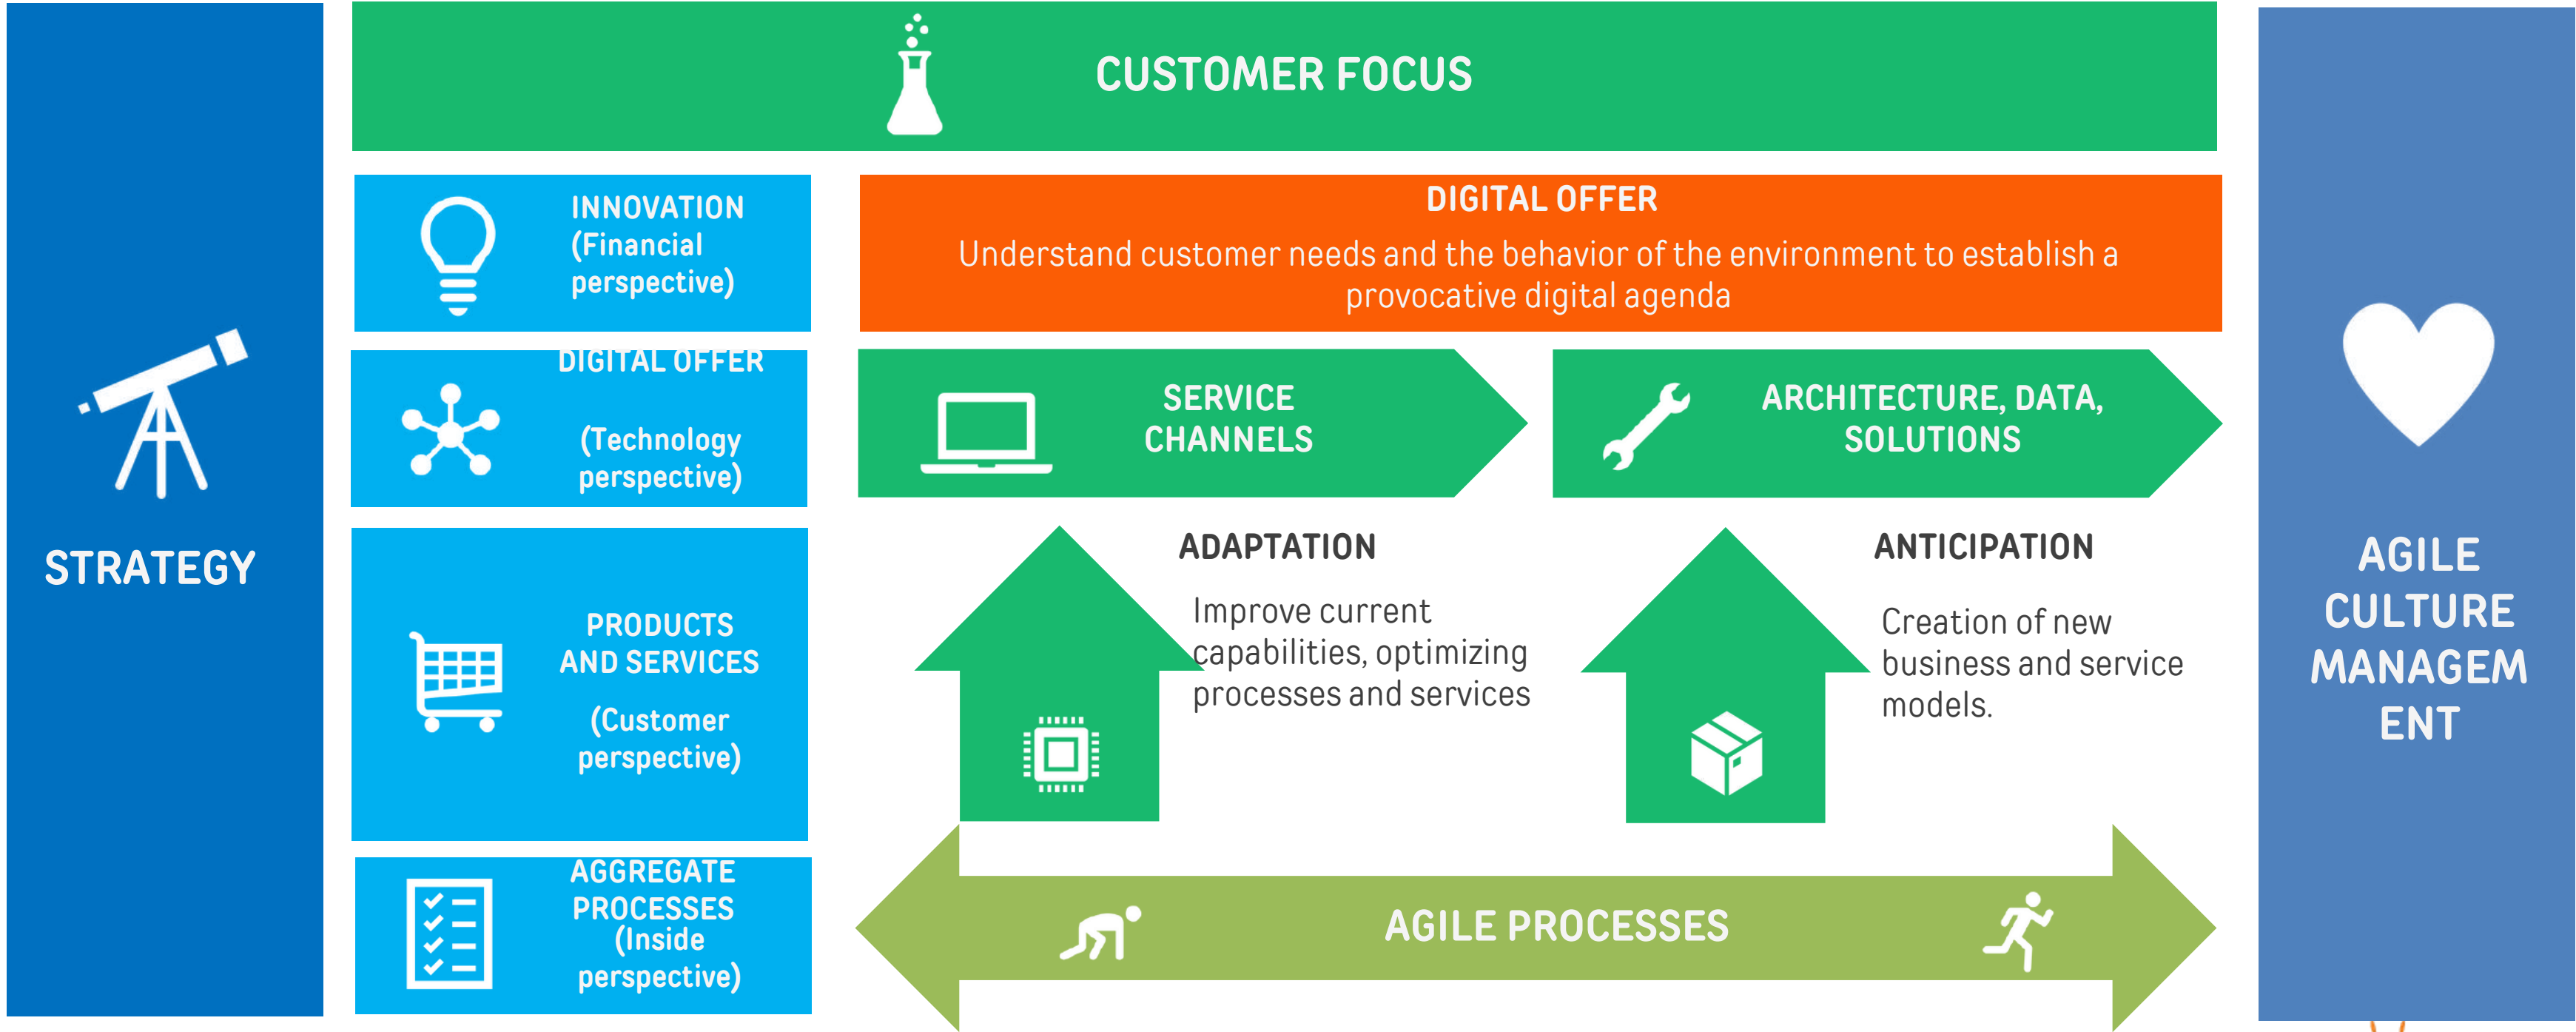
STRATEGY

CUSTOMER FOCUS

INNOVATION (Financial perspective)

DIGITAL OFFER

(Technology perspective)

PRODUCTS AND SERVICES

(Customer perspective)

AGGREGATE PROCESSES (Inside perspective)

DIGITAL OFFER

Understand customer needs and the behavior of the environment to establish a provocative digital agenda

SERVICE CHANNELS

ARCHITECTURE, DATA, SOLUTIONS

ADAPTATION

Improve current capabilities, optimizing processes and services

ANTICIPATION

Creation of new business and service models.

AGILE PROCESSES

AGILE CULTURE MANAGEM ENT